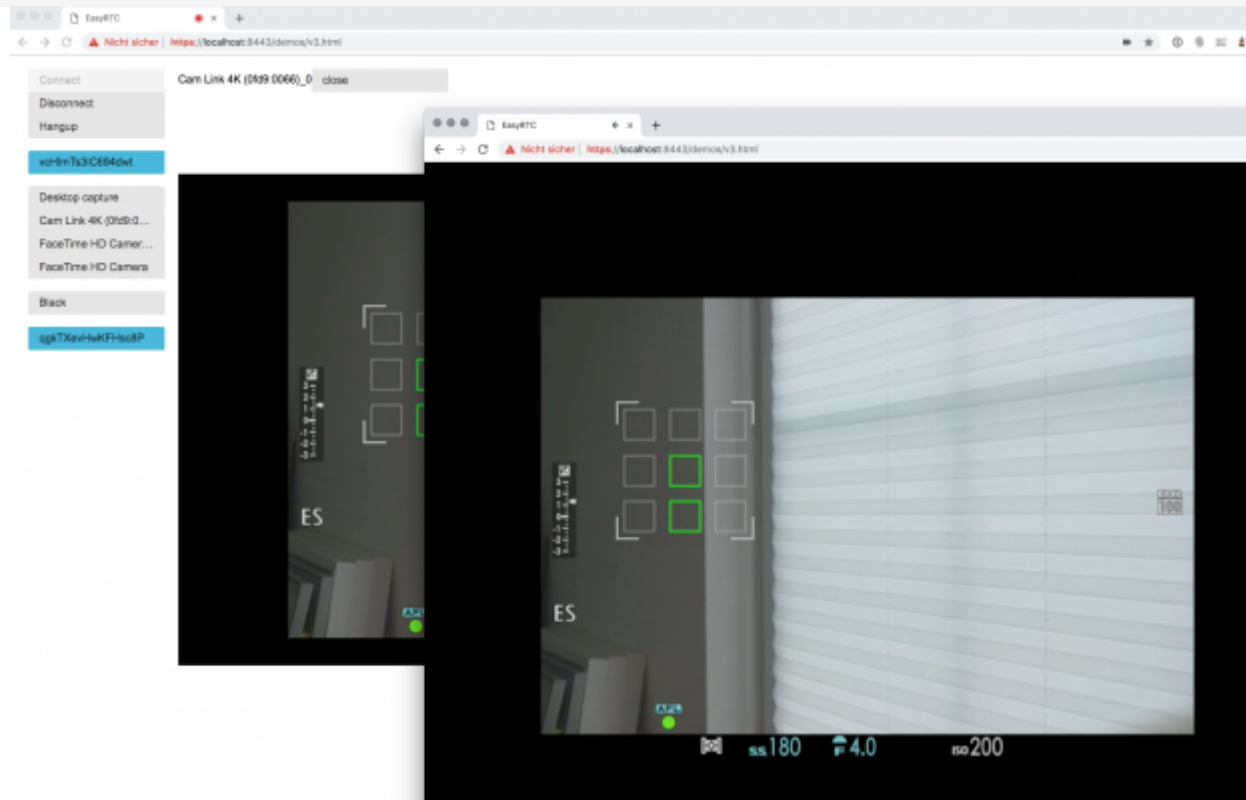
EasyRTC
Nicht sicher | https://localhost:8443/demos/v3.html

Connect
Disconnect
Hangup
vcHlmTs3lC694dwt
Desktop capture
Cam Link 4K (0fd9:0...
FaceTime HD Camer...
FaceTime HD Camera
Black
cgkTXevHwKFHsc8P

Cam Link 4K (0fd9:0066)_0 close

ES
AFL

EasyRTC
Nicht sicher | https://localhost:8443/demos/v3.html

ES
AFL
ss180 4.0 ISO200